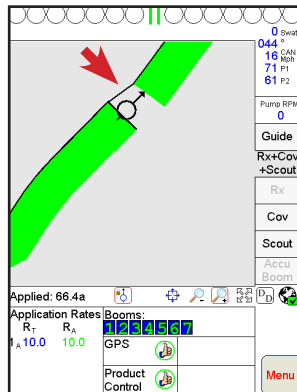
0 Swat
044 °
16 CAN Mph
71 P1
61 P2

Pump RPM
0

Guide

Rx+Cov +Scout

Rx

Cov

Scout

Accu Boom

Applied: 66.4a

D D

Application Rates
$R_T$ $R_A$
$1_A$ 10.0 10.0

Booms:
1 2 3 4 5 6 7

GPS

Product Control

Menu